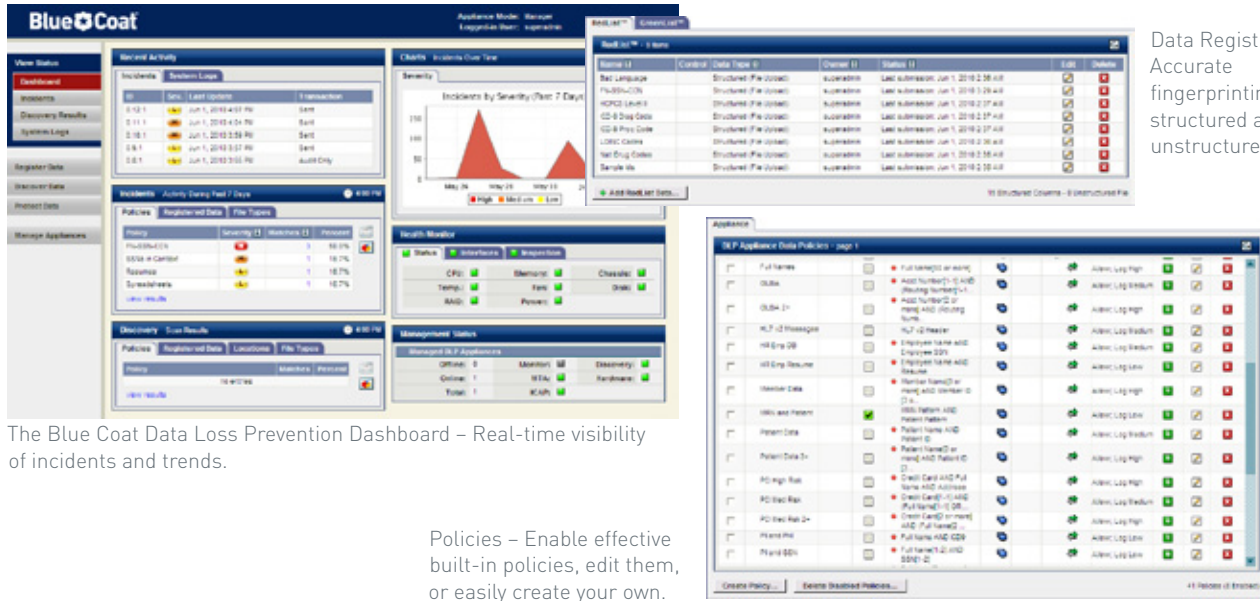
Blue Coat

Appliance Model: Manager
Logged-in User: superadmin

View Status
Dashboard
Incidents
Discovery Results
System Logs

Register Data
Discover Data
Protect Data

Manage Appliances

Recent Activity
Incidents | System Logs

| ID | Sev. | Last Update | Transaction |
|---|---|---|---|
| 0.12.1 | | Jun 1, 2010 4:07 PM | Sent |
| 0.11.1 | | Jun 1, 2010 4:04 PM | Sent |
| 0.10.1 | | Jun 1, 2010 3:59 PM | Sent |
| 0.9.1 | | Jun 1, 2010 3:57 PM | Sent |
| 0.8.1 | | Jun 1, 2010 3:50 PM | Audit Only |

Charts Incidents Over Time
Severity
Incidents by Severity (Past 7 Days)
150
100
50
0
May 26 May 28 May 30
High Medium Low

Incidents Activity During Past 7 Days
Policies | Registered Data | File Types

| Policy | Severity | Matches | Percent |
|---|---|---|---|
| FN-SSN-CCN | | 1 | 50.0% |
| SSNs in Content | | 1 | 16.7% |
| Resumes | | 1 | 16.7% |
| Spreadsheets | | 1 | 16.7% |

View results

Health Monitor
Status | Interfaces | Inspection
CPU: Memory: Chassis:
Temp: Fan: Disk:
RAID: Power:

Discovery Scan Results
Policies | Registered Data | Locations | File Types

| Policy | Matches | Percent |
|---|---|---|
| No entries | | |

View results

Management Status
Managed DLP Appliances
Offline: 0 Monitor: Discovery:
Online: 1 MTA: Hardware:
Total: 1 ICAP:

RedList™ | GreenList™
RedList™ - 8 items

| Name | Control | Data Type | Owner | Status | Edit | Delete |
|---|---|---|---|---|---|---|
| Bad Language | | Structured (File Upload) | superadmin | Last submission: Jun 1, 2010 2:36 AM | | |
| FN-SSN-CCN | | Structured (File Upload) | superadmin | Last submission: Jun 1, 2010 2:39 AM | | |
| HCPCS Level II | | Structured (File Upload) | superadmin | Last submission: Jun 1, 2010 2:37 AM | | |
| ICD-9 Diag Codes | | Structured (File Upload) | superadmin | Last submission: Jun 1, 2010 2:37 AM | | |
| ICD-9 Proc Code | | Structured (File Upload) | superadmin | Last submission: Jun 1, 2010 2:37 AM | | |
| LOINC Codes | | Structured (File Upload) | superadmin | Last submission: Jun 1, 2010 2:36 AM | | |
| Nat Drug Codes | | Structured (File Upload) | superadmin | Last submission: Jun 1, 2010 2:38 AM | | |
| Sample Ids | | Structured (File Upload) | superadmin | Last submission: Jun 1, 2010 2:38 AM | | |

Add RedList Sets...
11 Structured Columns - 0 Unstructured Fil

Data Regist
Accurate
fingerprintin
structured a
unstructure

Appliance
DLP Appliance Data Policies - page 1

Full Names | Full Name(50 or more) | Alert; Log High
GLBA | Acct Number(1-5) AND (Routing Number(1-1 | Alert; Log Medium
GLBA 2+ | Acct Number(2 or more) AND (Routing Num | Alert; Log High
HL7 v2 Messages | HL7 v2 Header | Alert; Log Medium
HR Emp DB | Employee Name AND Employee SSN | Alert; Log Medium
HR Emp Resume | Employee Name AND Resume | Alert; Log Low
Member Data | Member Name(2 or more) AND Member ID (2 o | Alert; Log High
MRN and Patient | MRN Pattern AND Patient Pattern | Alert; Log Low
Patient Data | Patient Name AND Patient ID | Alert; Log Medium
Patient Data 2+ | Patient Name(2 or more) AND Patient ID (2 | Alert; Log High
PCI High Risk | Credit Card AND Full Name AND Address | Alert; Log High
PCI Med Risk | Credit Card(1-1) AND (Full Name(1-1) OR | Alert; Log Medium
PCI Med Risk 2+ | Credit Card(2 or more) AND (Full Name(2 | Alert; Log High
PI and PHI | Full Name AND ICD9 | Alert; Log Low
PI and SSN | Full Name(1-2) AND SSN(1-2) | Alert; Log Low

Create Policy... | Delete Disabled Policies...
41 Policies (0 Enabled)

The Blue Coat Data Loss Prevention Dashboard – Real-time visibility of incidents and trends.

Policies – Enable effective built-in policies, edit them, or easily create your own.